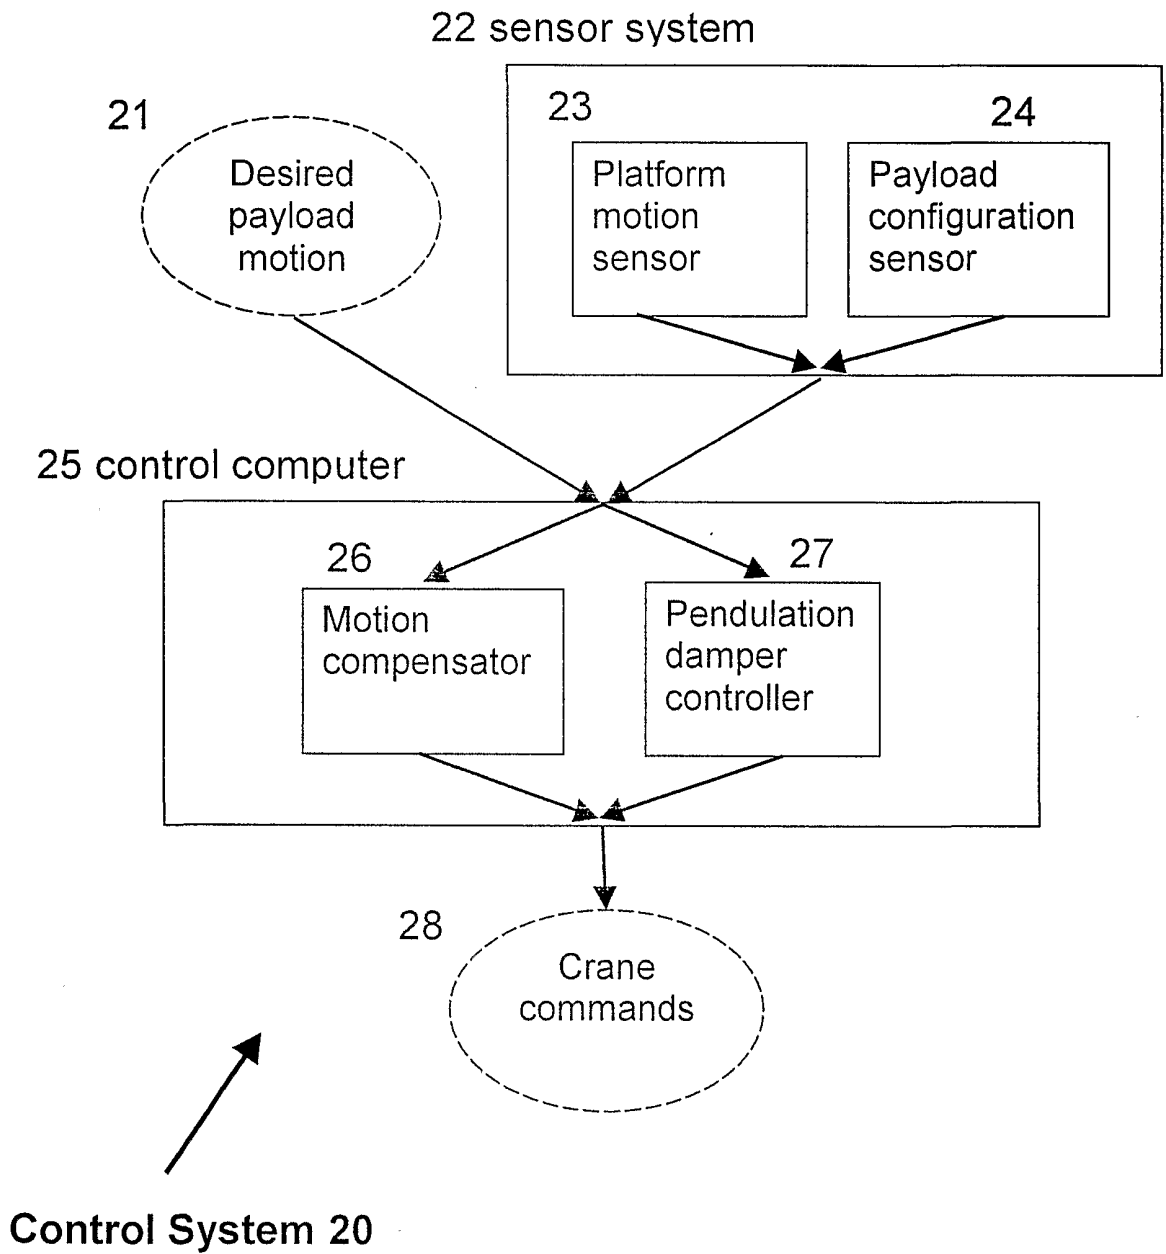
22 sensor system

21

Desired payload motion

23

Platform motion sensor

24

Payload configuration sensor

25 control computer

26

Motion compensator

27

Pendulation damper controller

28

Crane commands

Control System 20